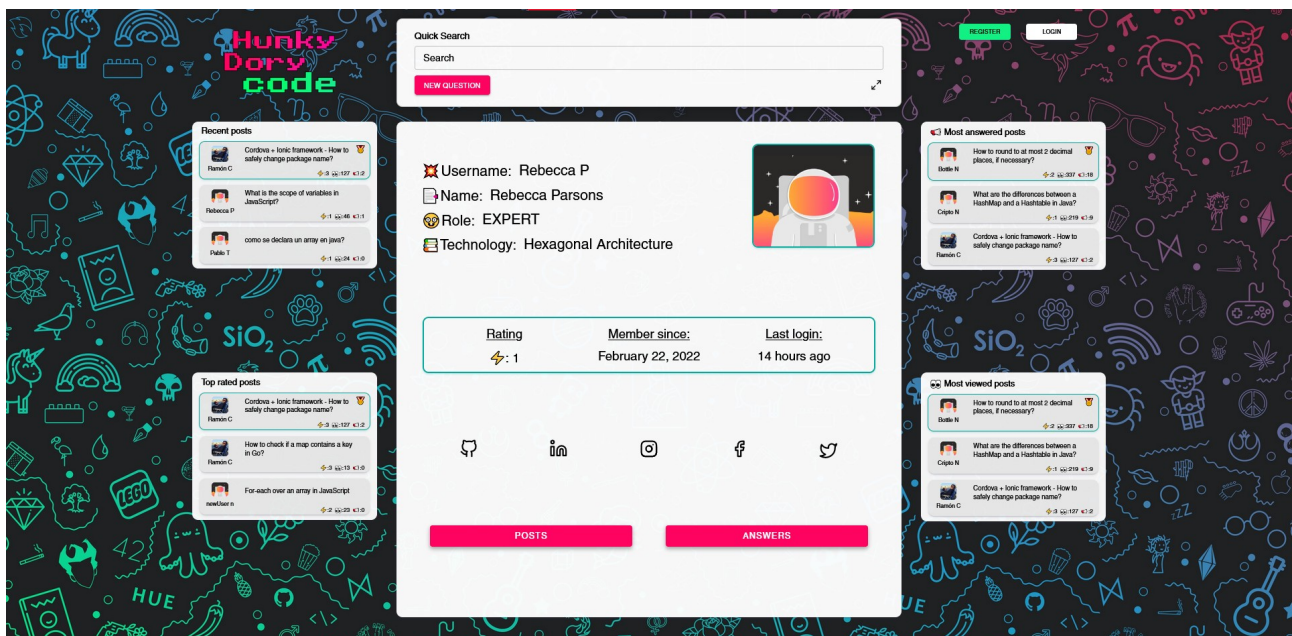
Hunky Dory code

Quick Search

Search

NEW QUESTION

REGISTER

LOGIN

Recent posts

Cordova + Ionic framework - How to safely change package name?
Ramón C
3 127 2

What is the scope of variables in JavaScript?
Rebecca P
1 46 1

como se declara un array en java?
Pablo T
1 24 0

Top rated posts

Cordova + Ionic framework - How to safely change package name?
Ramón C
3 127 2

How to check if a map contains a key in Go?
Ramón C
3 13 0

For-each over an array in JavaScript
newUser n
2 23 0

Username: Rebecca P

Name: Rebecca Parsons

Role: EXPERT

Technology: Hexagonal Architecture

| Rating | Member since: | Last login: |
|---|---|---|
| : 1 | February 22, 2022 | 14 hours ago |

POSTS

ANSWERS

Most answered posts

How to round to at most 2 decimal places, if necessary?
Bottle N
2 337 18

What are the differences between a HashMap and a Hashtable in Java?
Cripto N
1 219 9

Cordova + Ionic framework - How to safely change package name?
Ramón C
3 127 2

Most viewed posts

How to round to at most 2 decimal places, if necessary?
Bottle N
2 337 18

What are the differences between a HashMap and a Hashtable in Java?
Cripto N
1 219 9

Cordova + Ionic framework - How to safely change package name?
Ramón C
3 127 2

SiO$_2$

HUE

LEGO

42